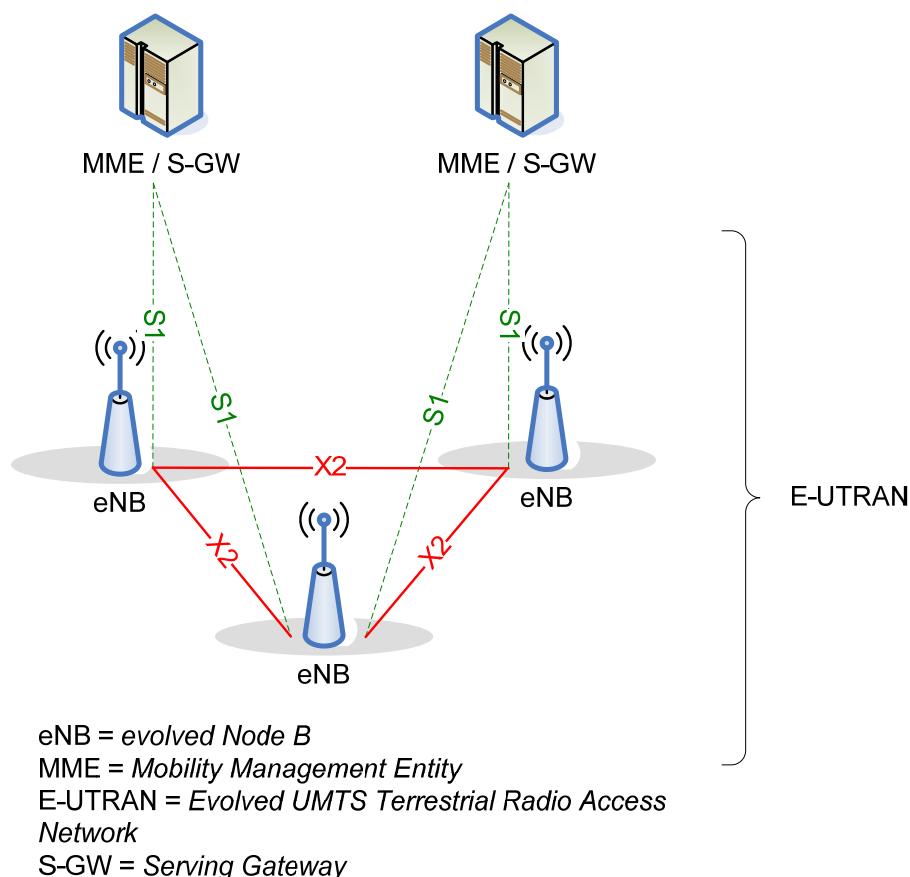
MME / S-GW

MME / S-GW

S1

S1

S1

S1

X2

X2

X2

eNB

eNB

eNB

E-UTRAN

eNB = *evolved Node B*
MME = *Mobility Management Entity*
E-UTRAN = *Evolved UMTS Terrestrial Radio Access Network*
S-GW = *Serving Gateway*